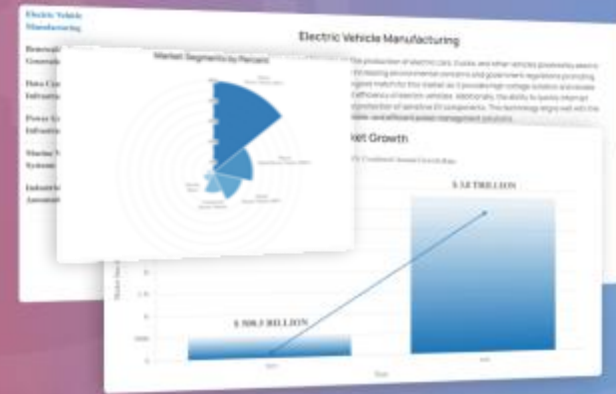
Electric Vehicle Manufacturing

Renewable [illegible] Generatio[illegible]

Data Ce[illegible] Infrastr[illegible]

Power G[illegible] Infrastr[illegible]

Marine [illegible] Systems

Industri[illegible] Automat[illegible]

Electric Vehicle Manufacturing

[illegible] the production of electric cars, trucks and other vehicles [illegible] existing environmental concerns and government regulations promoting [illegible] suited match for this market as it provides high voltage isolation and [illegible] efficiency of electric vehicles. Additionally, the ability to quickly interrupt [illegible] protection of sensitive EV components. This technology aligns well with the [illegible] and efficient power management solutions.

Market Segments by Percent

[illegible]ket Growth

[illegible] Compound Annual Growth Rate

$ 1.8 TRILLION

$ 388.1 BILLION

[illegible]